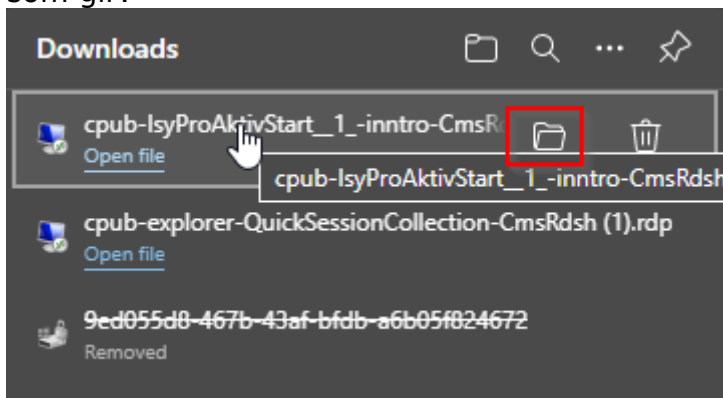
Downloads

cpub-IsyProAktivStart__1_-inntro-CmsR
Open file

cpub-IsyProAktivStart__1_-inntro-CmsRdsh

cpub-explorer-QuickSessionCollection-CmsRdsh (1).rdp
Open file

9ed055d8-467b-43af-bfdb-a6b05f824672
Removed